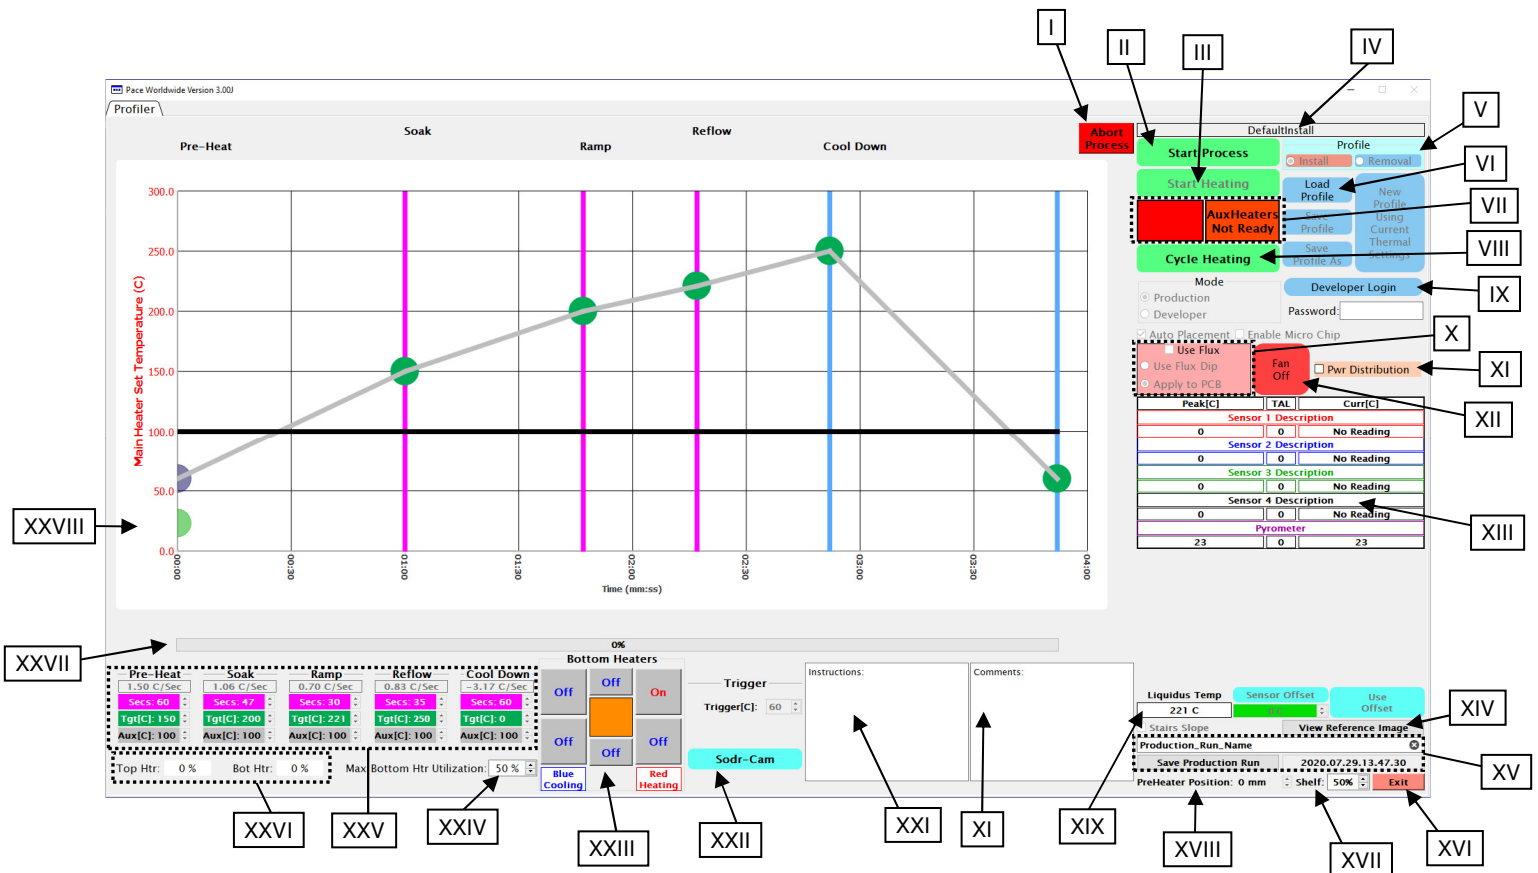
Pace Worldwide Version 3.00J

Profiler

Pre-Heat  Soak  Ramp  Reflow  Cool Down

Abort Process

I  II  III  IV  V  VI  VII  VIII  IX  X  XI  XII  XIII  XIV  XV  XVI  XVII  XVIII  XIX  XI  XXI  XXII  XXIII  XXIV  XXV  XXVI  XXVII  XXVIII

DefaultInstall

Start Process

Profile

Install  Removal

Start Heating

Load Profile

New Profile Using Current Thermal Settings

AuxHeaters Not Ready

Save Profile

Save Profile As

Cycle Heating

Mode

Production

Developer

Developer Login

Password:

Auto Placement  Enable Micro Chip

Use Flux

Use Flux Dip

Apply to PCB

Fan Off

Pwr Distribution

| Peak[C] | TAL | Curr[C] |
|---|---|---|
| Sensor 1 Description | | |
| 0 | 0 | No Reading |
| Sensor 2 Description | | |
| 0 | 0 | No Reading |
| Sensor 3 Description | | |
| 0 | 0 | No Reading |
| Sensor 4 Description | | |
| 0 | 0 | No Reading |
| Pyrometer | | |
| 23 | 0 | 23 |

Main Heater Set Temperature (C)

300.0  250.0  200.0  150.0  100.0  50.0  0.0

00:00  00:30  01:00  01:30  02:00  02:30  03:00  03:30  04:00

Time (mm:ss)

0%

Bottom Heaters

| Pre-Heat | Soak | Ramp | Reflow | Cool Down |
|---|---|---|---|---|
| 1.50 C/Sec | 1.06 C/Sec | 0.70 C/Sec | 0.83 C/Sec | -3.17 C/Sec |
| Secs: 60 | Secs: 47 | Secs: 30 | Secs: 35 | Secs: 60 |
| Tgt[C]: 150 | Tgt[C]: 200 | Tgt[C]: 221 | Tgt[C]: 250 | Tgt[C]: 0 |
| Aux[C]: 100 | Aux[C]: 100 | Aux[C]: 100 | Aux[C]: 100 | Aux[C]: 100 |

Off  Off  On
Off  Off
Off

Blue Cooling

Red Heating

Trigger

Trigger[C]: 60

Sodr-Cam

Instructions:

Comments:

Liquidus Temp

221 C

Sensor Offset

Use Offset

Stairs Slope

View Reference Image

Production_Run_Name

Save Production Run

2020.07.29.13.47.30

PreHeater Position: 0 mm

Shelf: 50%

Exit

Top Htr: 0 %  Bot Htr: 0 %

Max Bottom Htr Utilization: 50 %